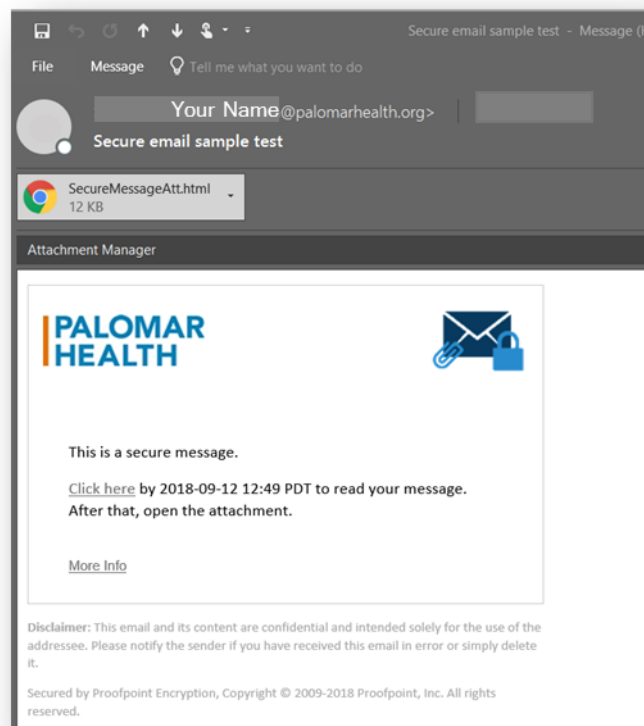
Secure email sample test - Message (

File Message Tell me what you want to do

Your Name@palomarhealth.org>

Secure email sample test

SecureMessageAtt.html
12 KB

Attachment Manager

PALOMAR
HEALTH

This is a secure message.

Click here by 2018-09-12 12:49 PDT to read your message.
After that, open the attachment.

More Info

Disclaimer: This email and its content are confidential and intended solely for the use of the addressee. Please notify the sender if you have received this email in error or simply delete it.

Secured by Proofpoint Encryption, Copyright © 2009-2018 Proofpoint, Inc. All rights reserved.